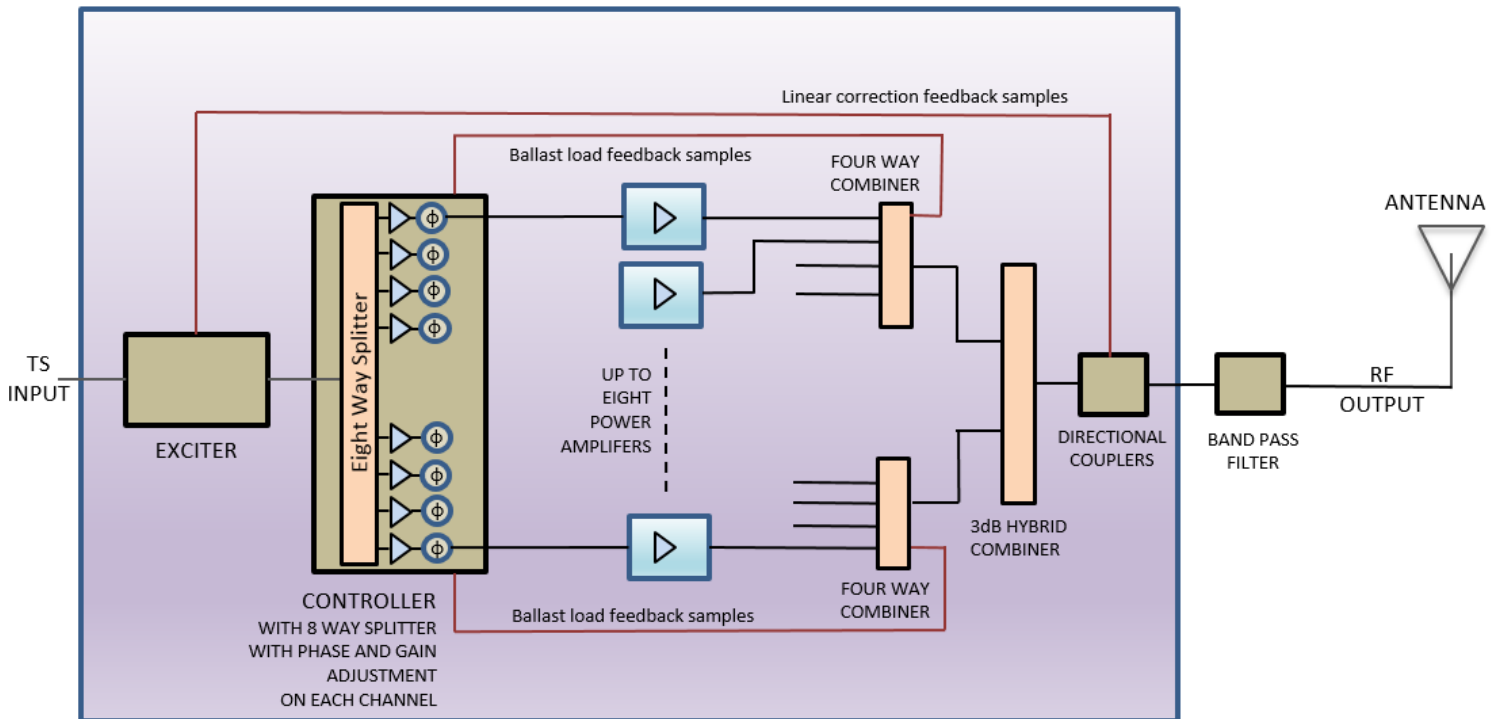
Linear correction feedback samples

Ballast load feedback samples

FOUR WAY COMBINER

ANTENNA

Eight Way Splitter

ϕ
ϕ
ϕ
ϕ

TS INPUT

EXCITER

UP TO EIGHT POWER AMPLIFERS

ϕ
ϕ
ϕ
ϕ

DIRECTIONAL COUPLERS

BAND PASS FILTER

RF OUTPUT

3dB HYBRID COMBINER

FOUR WAY COMBINER

Ballast load feedback samples

CONTROLLER
WITH 8 WAY SPLITTER
WITH PHASE AND GAIN ADJUSTMENT
ON EACH CHANNEL